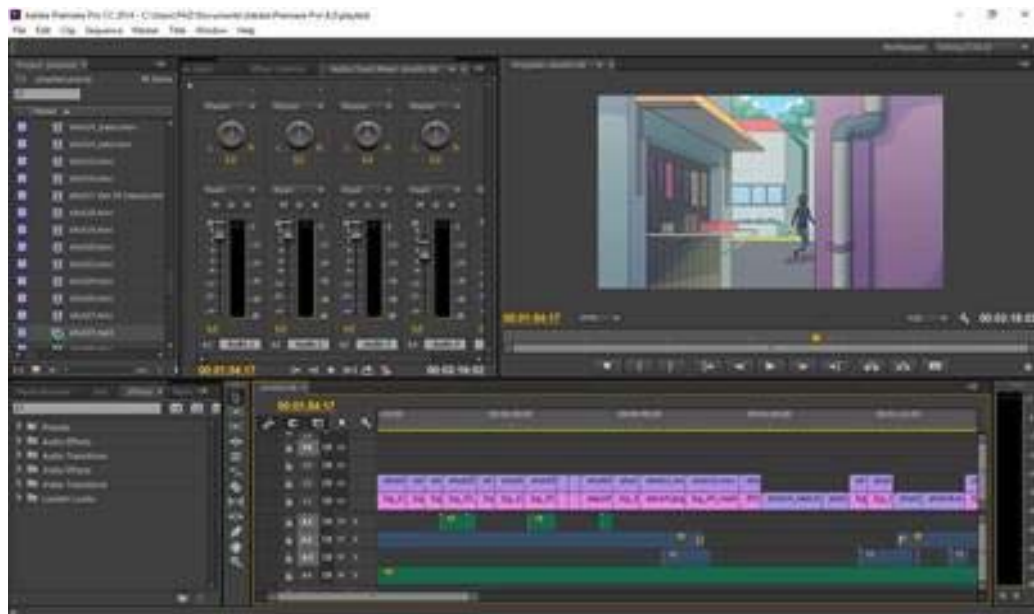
Adobe Premiere Pro CC 2014 - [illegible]
File Edit Clip Sequence Marker Title Window Help
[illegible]
00:01:04:17
00:02:16:02
00:01:04:17
00:02:16:02
00:01:04:17
Presets
Audio Effects
Audio Transitions
Video Effects
Video Transitions
Lumetri Looks